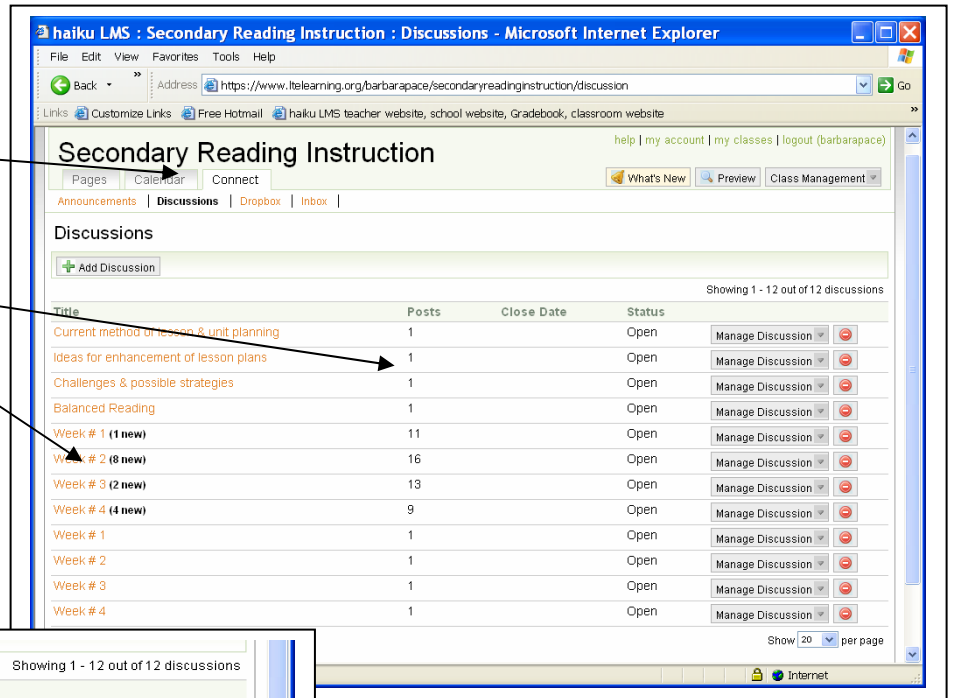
haiku LMS : Secondary Reading Instruction : Discussions - Microsoft Internet Explorer

File Edit View Favorites Tools Help

Back Address https://www.ltelearning.org/barbarapace/secondaryreadinginstruction/discussion Go

Links Customize Links Free Hotmail haiku LMS teacher website, school website, Gradebook, classroom website

help | my account | my classes | logout (barbarapace)

Secondary Reading Instruction

Pages Calendar Connect

What's New Preview Class Management

Announcements | Discussions | Dropbox | Inbox |

Discussions

Add Discussion

Showing 1 - 12 out of 12 discussions

| Title | Posts | Close Date | Status | |
|---|---|---|---|---|
| Current method of lesson & unit planning | 1 | | Open | Manage Discussion |
| Ideas for enhancement of lesson plans | 1 | | Open | Manage Discussion |
| Challenges & possible strategies | 1 | | Open | Manage Discussion |
| Balanced Reading | 1 | | Open | Manage Discussion |
| Week # 1 (1 new) | 11 | | Open | Manage Discussion |
| Week # 2 (8 new) | 16 | | Open | Manage Discussion |
| Week # 3 (2 new) | 13 | | Open | Manage Discussion |
| Week # 4 (4 new) | 9 | | Open | Manage Discussion |
| Week # 1 | 1 | | Open | Manage Discussion |
| Week # 2 | 1 | | Open | Manage Discussion |
| Week # 3 | 1 | | Open | Manage Discussion |
| Week # 4 | 1 | | Open | Manage Discussion |

Show 20 per page

Showing 1 - 12 out of 12 discussions

Internet